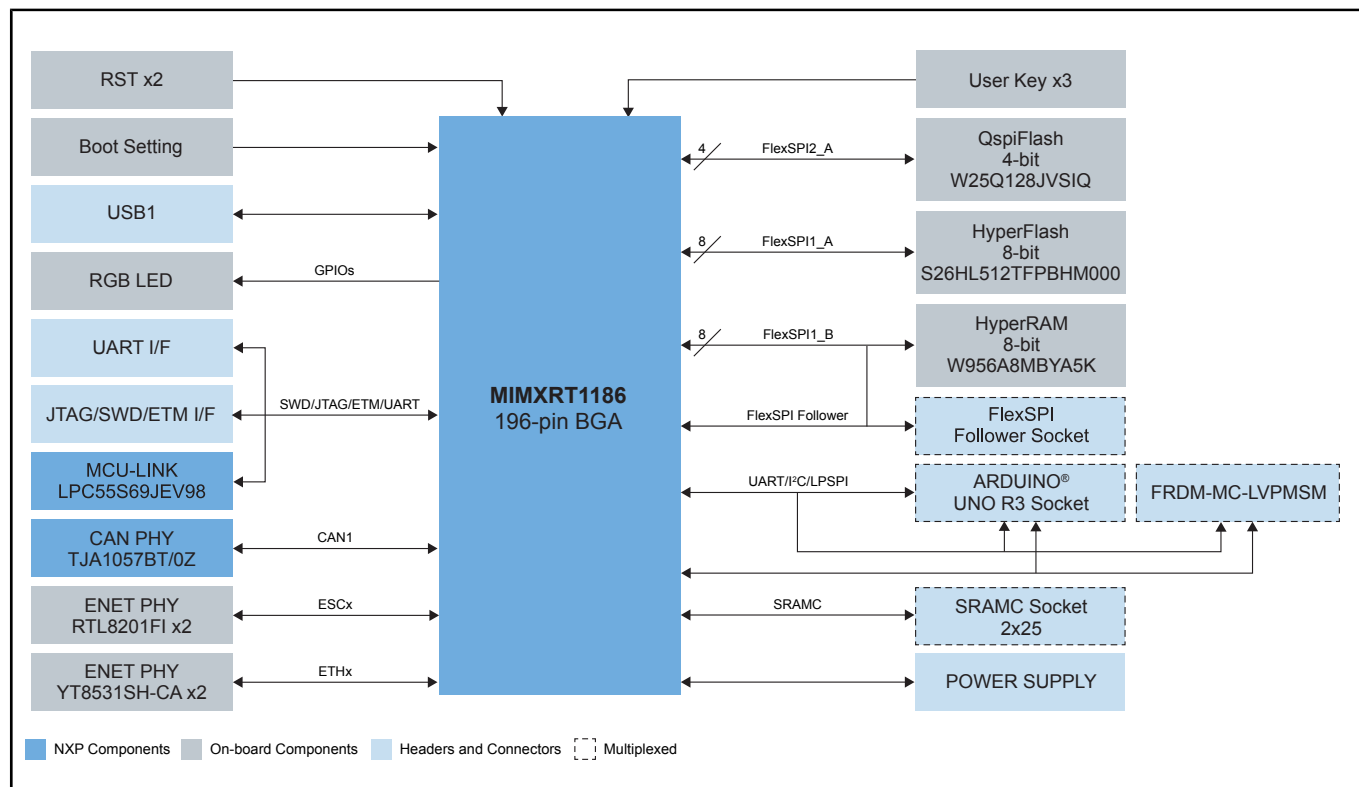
RST x2

Boot Setting

USB1

RGB LED

GPIOs

UART I/F

JTAG/SWD/ETM I/F

SWD/JTAG/ETM/UART

MCU-LINK
LPC55S69JEV98

CAN PHY
TJA1057BT/0Z

CAN1

ENET PHY
RTL8201FI x2

ESCx

ENET PHY
YT8531SH-CA x2

ETHx

MIMXRT1186
196-pin BGA

User Key x3

4

FlexSPI2_A

QspiFlash
4-bit
W25Q128JVSIQ

8

FlexSPI1_A

HyperFlash
8-bit
S26HL512TFPBHM000

8

FlexSPI1_B

HyperRAM
8-bit
W956A8MBYA5K

FlexSPI Follower

FlexSPI
Follower Socket

UART/I$^2$C/LPSPI

ARDUINO®
UNO R3 Socket

FRDM-MC-LVPMSM

SRAMC

SRAMC Socket
2x25

POWER SUPPLY

NXP Components

On-board Components

Headers and Connectors

Multiplexed